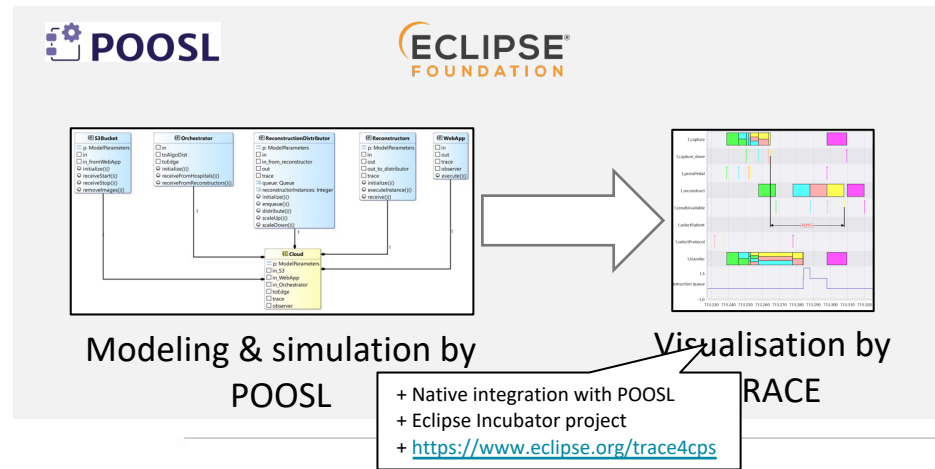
POOSL

ECLIPSE FOUNDATION

S3Bucket
p: ModelParameters
in
in_fromWebApp
initialize()()
receiveStart()()
receiveStop()()
removeImages()()

Orchestrator
in
toAlgoDist
toEdge
initialize()()
receiveFromHospitals()()
receiveFromReconstructors()()

ReconstructionDistributor
p: ModelParameters
in
in_from_reconstructor
out
trace
queue: Queue
reconstructorInstances: Integer
initialize()()
enqueue()()
distribute()()
scaleUp()()
scaleDown()()

Reconstructors
p: ModelParameters
in
out
out_to_distributor
trace
initialize()()
executeInstance()()
receive()()

WebApp
in
out
trace
observer
execute()()

Cloud
p: ModelParameters
in_S3
in_WebApp
in_Orchestrator
toEdge
trace
observer

Modeling & simulation by POOSL

Visualisation by TRACE

+ Native integration with POOSL
+ Eclipse Incubator project
+ https://www.eclipse.org/trace4cps